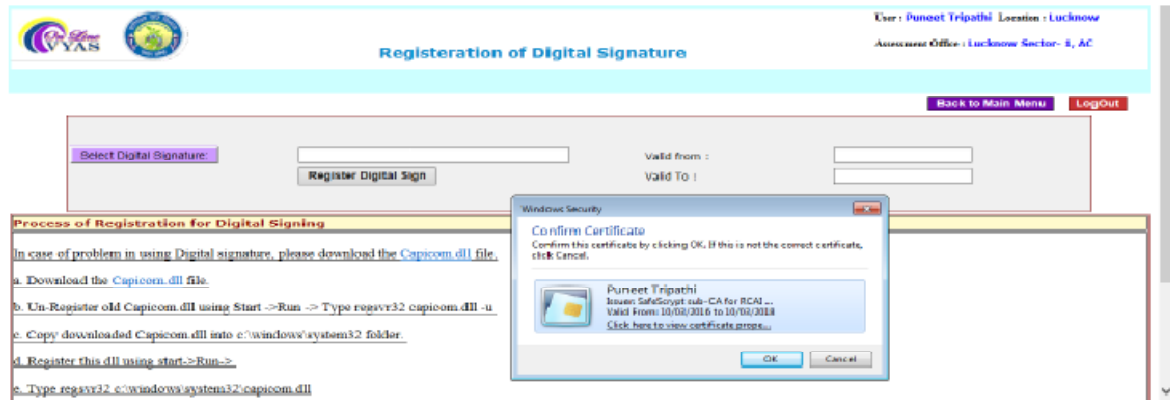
On Line VYAS

Registeration of Digital Signature

User : Puneet Tripathi Location : Lucknow

Assessment Office : Lucknow Sector- 8, AC

Back to Main Menu LogOut

Select Digital Signature:

Register Digital Sign

Valid from :

Valid To :

Process of Registration for Digital Signing

In case of problem in using Digital signature, please download the Capicom.dll file.

a. Download the Capicom.dll file.

b. Un-Register old Capicom.dll using Start ->Run -> Type regsvr32 capicom.dll -u

c. Copy downloaded Capicom.dll into c:\windows\system32 folder.

d. Register this dll using start->Run->

e. Type regsvr32 c:\windows\system32\capicom.dll

Windows Security

Confirm Certificate

Confirm this certificate by clicking OK. If this is not the correct certificate, click Cancel.

Puneet Tripathi
Issuer: SafeScrypt sub-CA for RCAI ...
Valid From: 10/03/2016 to 10/03/2018
Click here to view certificate prope...

OK Cancel